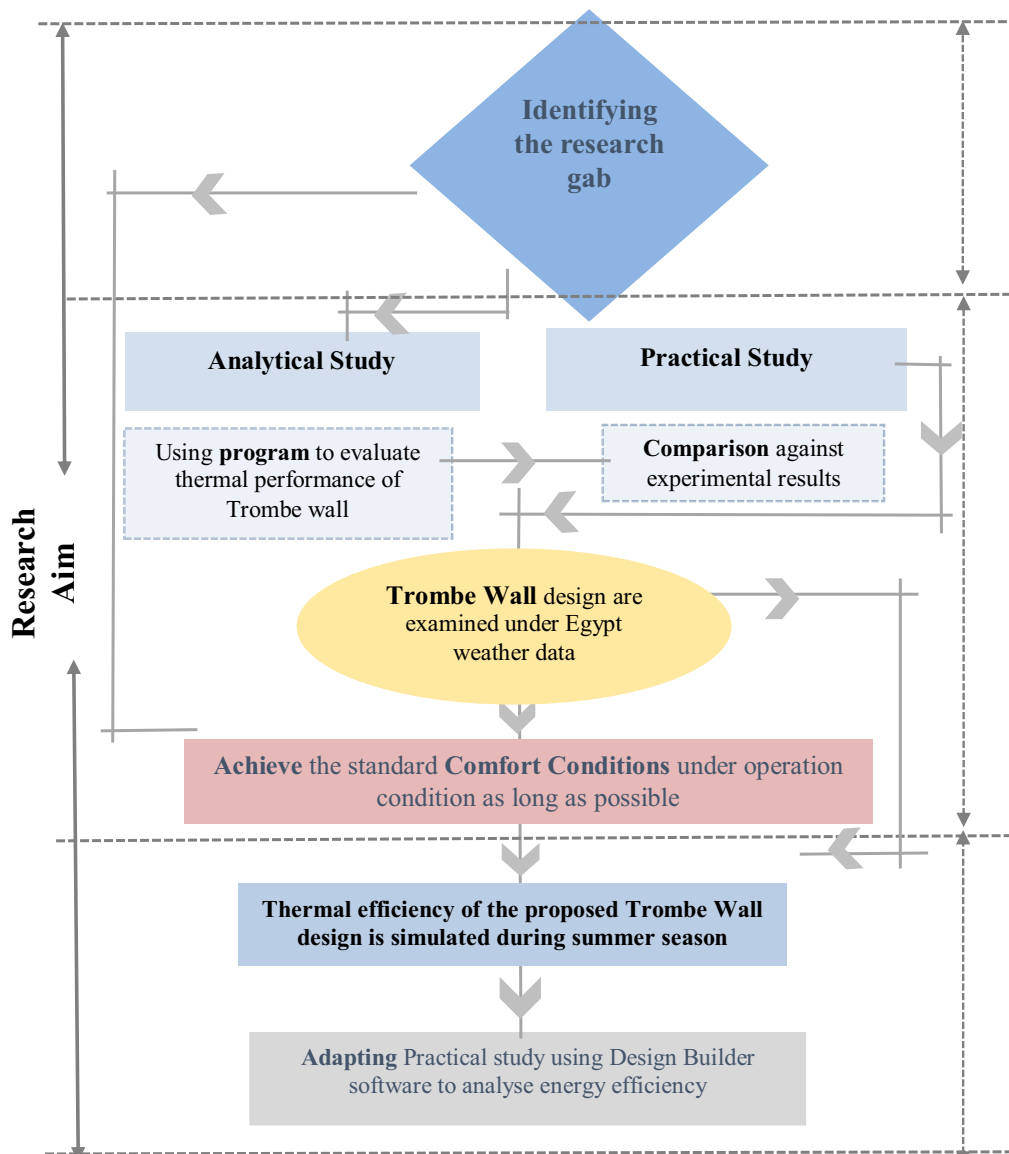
Identifying the research gab

Research Aim

Analytical Study

Practical Study

Using **program** to evaluate thermal performance of Trombe wall

**Comparison** against experimental results

**Trombe Wall** design are examined under Egypt weather data

**Achieve** the standard **Comfort Conditions** under operation condition as long as possible

Thermal efficiency of the proposed Trombe Wall design is simulated during summer season

**Adapting** Practical study using Design Builder software to analyse energy efficiency